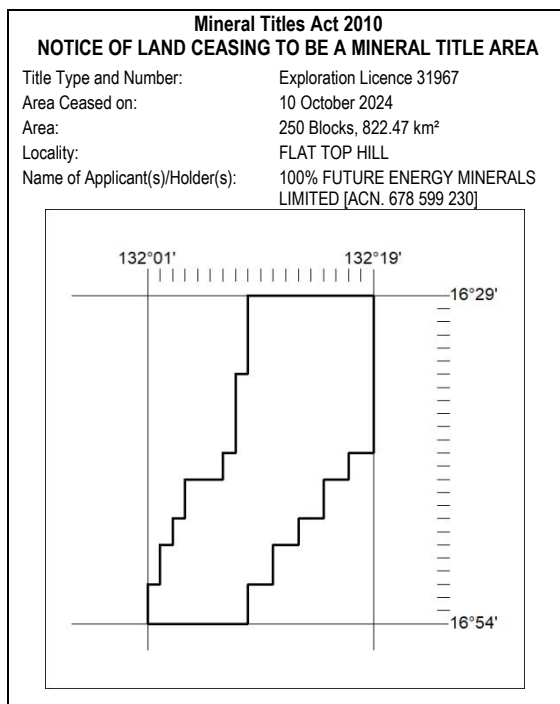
**Mineral Titles Act 2010**
**NOTICE OF LAND CEASING TO BE A MINERAL TITLE AREA**

| | |
|---|---|
| Title Type and Number: | Exploration Licence 31967 |
| Area Ceased on: | 10 October 2024 |
| Area: | 250 Blocks, 822.47 km² |
| Locality: | FLAT TOP HILL |
| Name of Applicant(s)/Holder(s): | 100% FUTURE ENERGY MINERALS LIMITED [ACN. 678 599 230] |

132°01'
132°19'
16°29'
16°54'